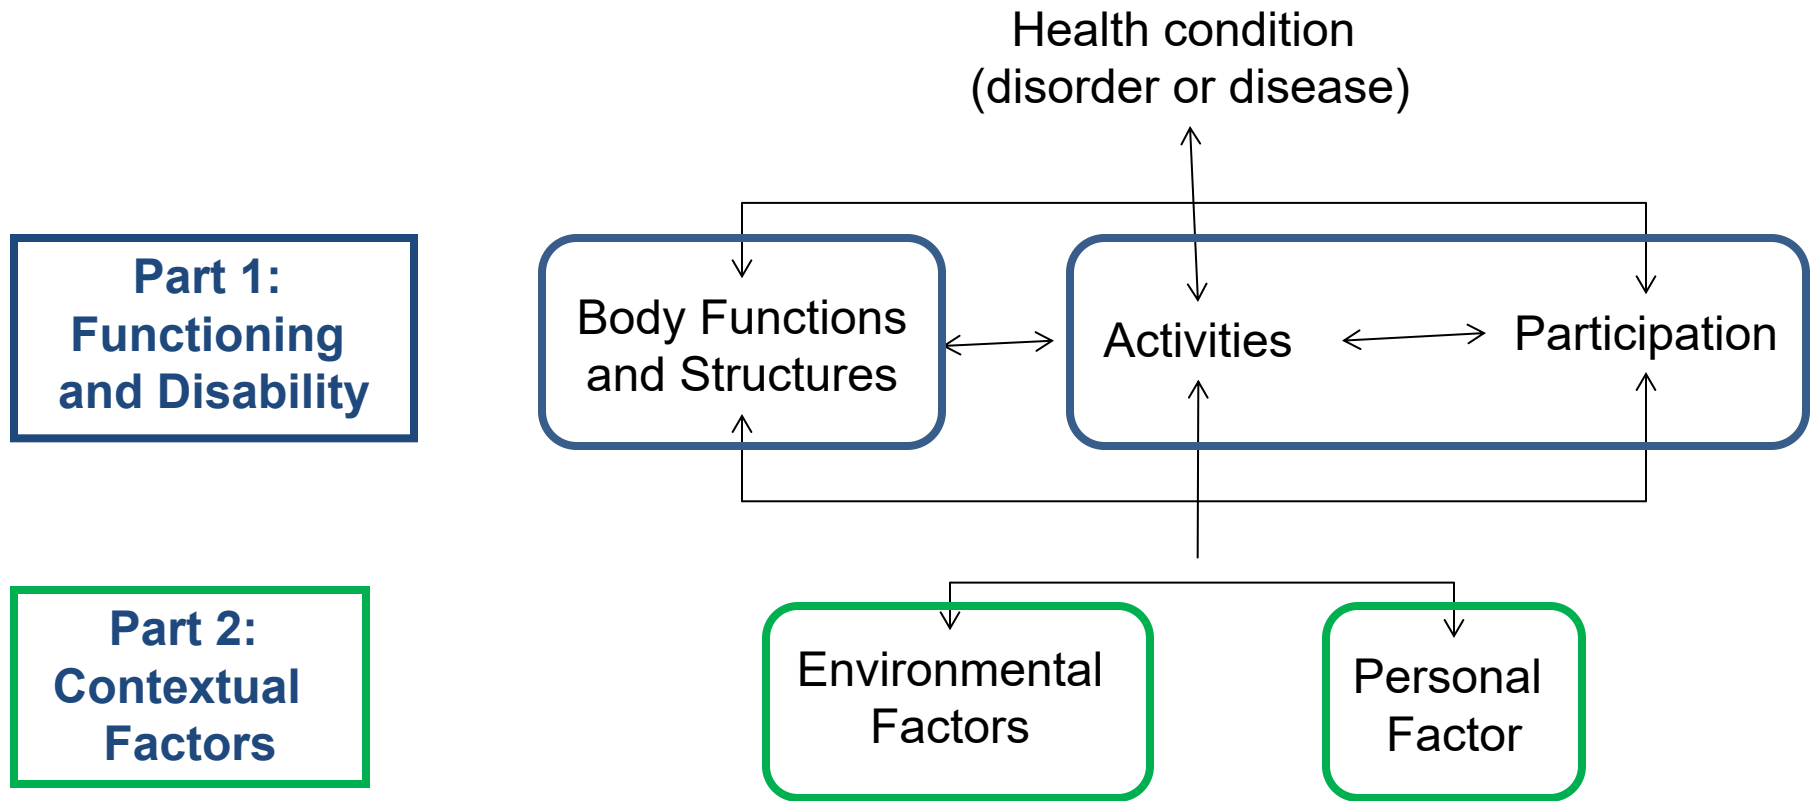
Health condition
(disorder or disease)

Part 1:
Functioning
and Disability

Body Functions
and Structures

Activities

Participation

Part 2:
Contextual
Factors

Environmental
Factors

Personal
Factor